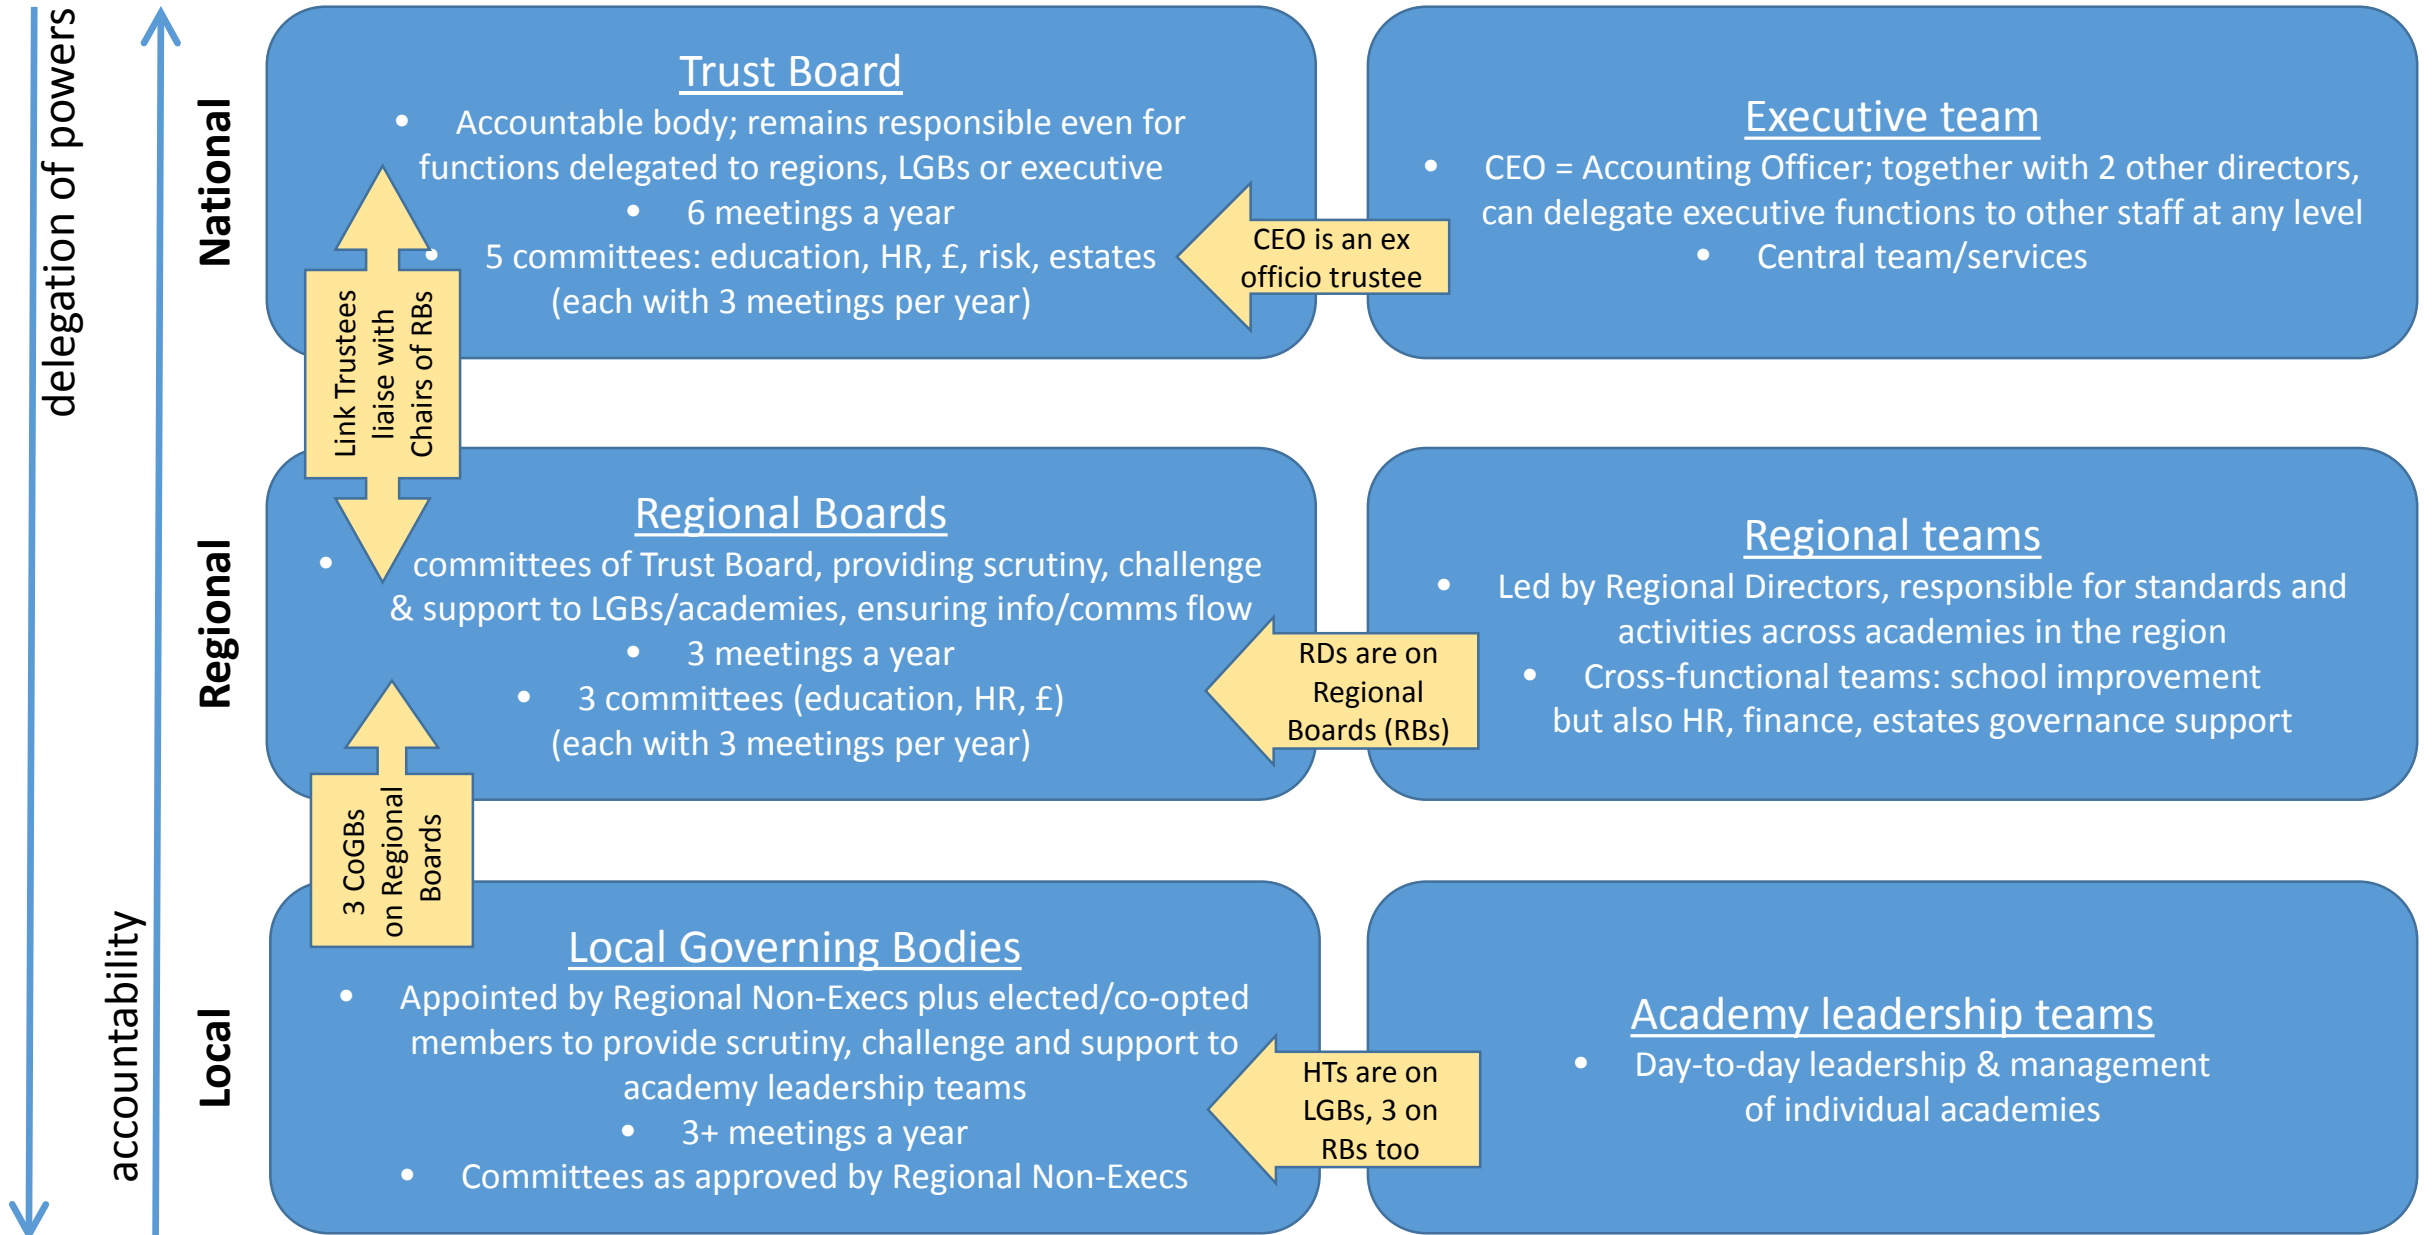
delegation of powers

accountability

National

Trust Board
• Accountable body; remains responsible even for functions delegated to regions, LGBs or executive
• 6 meetings a year
• 5 committees: education, HR, £, risk, estates (each with 3 meetings per year)

CEO is an ex officio trustee

Executive team
• CEO = Accounting Officer; together with 2 other directors, can delegate executive functions to other staff at any level
• Central team/services

Link Trustees liaise with Chairs of RBs

Regional

Regional Boards
• committees of Trust Board, providing scrutiny, challenge & support to LGBs/academies, ensuring info/comms flow
• 3 meetings a year
• 3 committees (education, HR, £) (each with 3 meetings per year)

RDs are on Regional Boards (RBs)

Regional teams
• Led by Regional Directors, responsible for standards and activities across academies in the region
• Cross-functional teams: school improvement but also HR, finance, estates governance support

3 CoGBs on Regional Boards

Local

Local Governing Bodies
• Appointed by Regional Non-Execs plus elected/co-opted members to provide scrutiny, challenge and support to academy leadership teams
• 3+ meetings a year
• Committees as approved by Regional Non-Execs

HTs are on LGBs, 3 on RBs too

Academy leadership teams
• Day-to-day leadership & management of individual academies